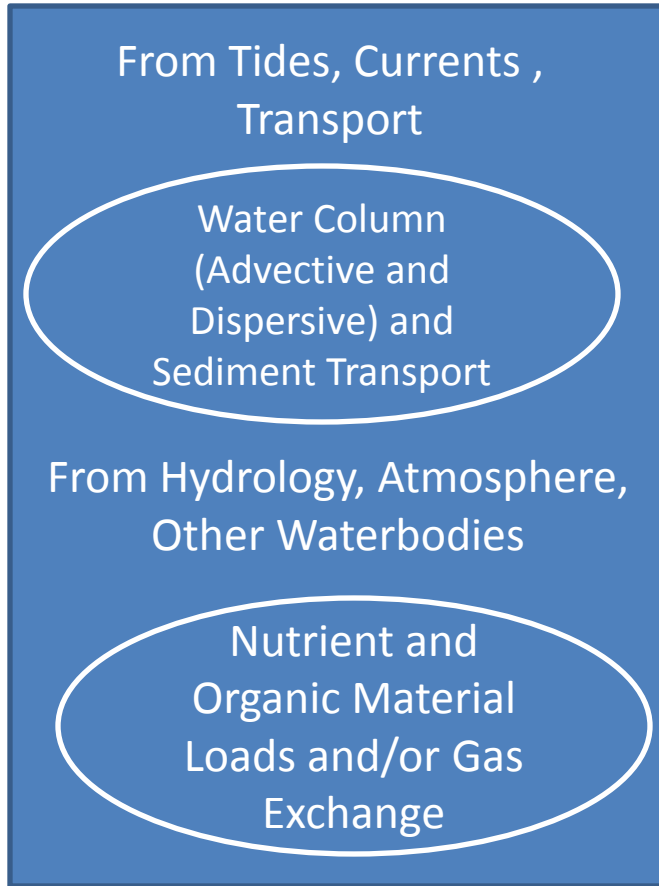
From Tides, Currents , Transport

Water Column (Advective and Dispersive) and Sediment Transport

From Hydrology, Atmosphere, Other Waterbodies

Nutrient and Organic Material Loads and/or Gas Exchange